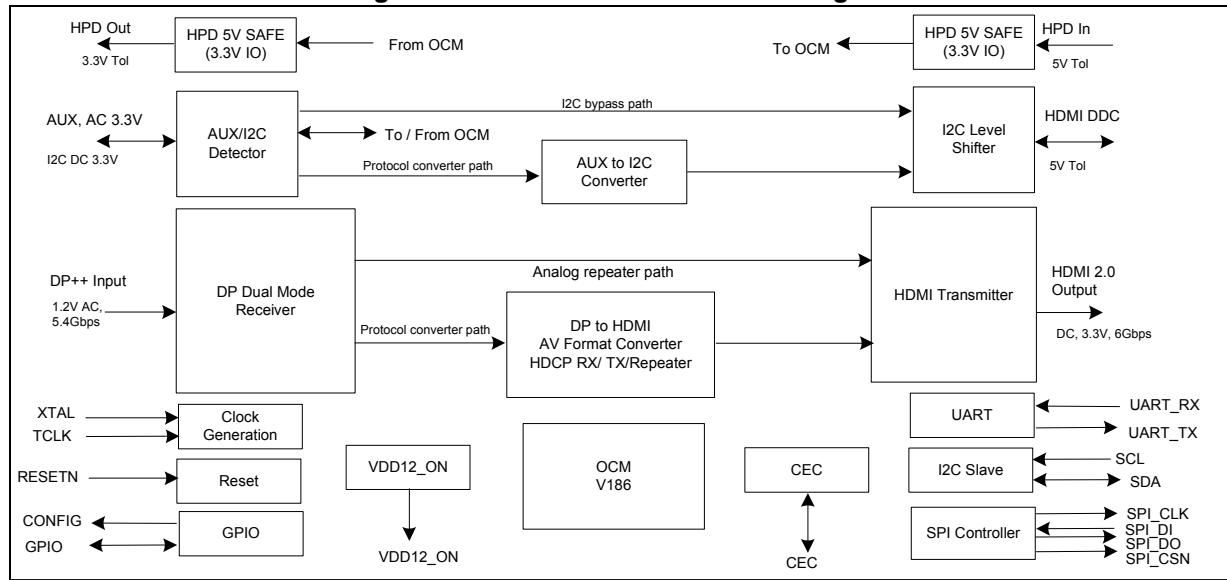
HPD Out
3.3V Tol
HPD 5V SAFE (3.3V IO)
From OCM
To OCM
HPD 5V SAFE (3.3V IO)
HPD In
5V Tol
AUX, AC 3.3V
I2C DC 3.3V
AUX/I2C Detector
I2C bypass path
To / From OCM
Protocol converter path
AUX to I2C Converter
I2C Level Shifter
HDMI DDC
5V Tol
DP++ Input
1.2V AC, 5.4Gbps
DP Dual Mode Receiver
Analog repeater path
Protocol converter path
DP to HDMI AV Format Converter HDCP RX/ TX/Repeater
HDMI Transmitter
HDMI 2.0 Output
DC, 3.3V, 6Gbps
XTAL
TCLK
Clock Generation
RESETN
Reset
CONFIG
GPIO
GPIO
VDD12_ON
VDD12_ON
OCM V186
CEC
CEC
UART
UART_RX
UART_TX
I2C Slave
SCL
SDA
SPI Controller
SPI_CLK
SPI_DI
SPI_DO
SPI_CSN